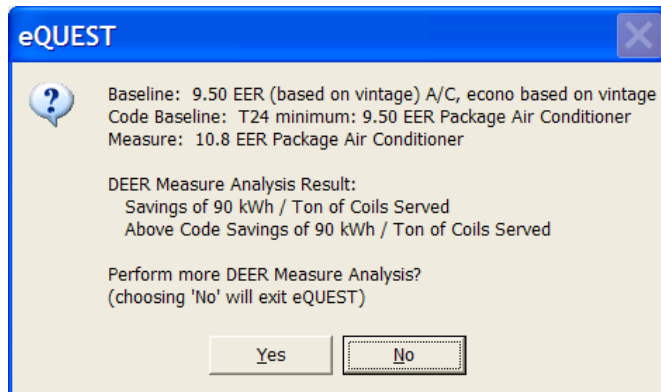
eQUEST

Baseline: 9.50 EER (based on vintage) A/C, econo based on vintage
Code Baseline: T24 minimum: 9.50 EER Package Air Conditioner
Measure: 10.8 EER Package Air Conditioner

DEER Measure Analysis Result:
Savings of 90 kWh / Ton of Coils Served
Above Code Savings of 90 kWh / Ton of Coils Served

Perform more DEER Measure Analysis?
(choosing 'No' will exit eQUEST)

Yes No